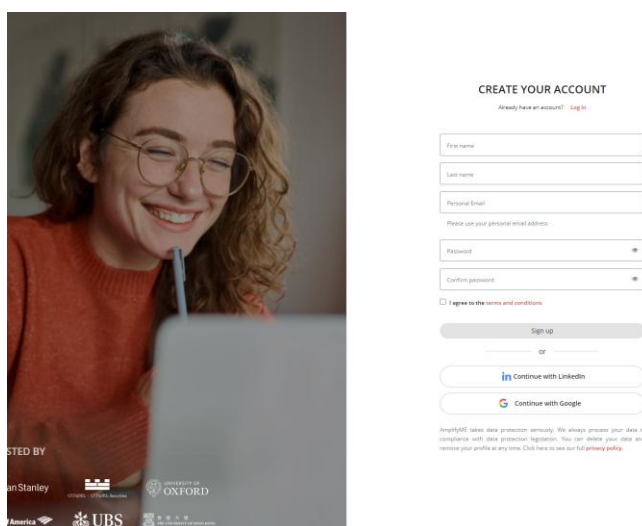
STED BY

an Stanley

CITADEL | CITADEL Securities

UNIVERSITY OF OXFORD

America

UBS

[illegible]

CREATE YOUR ACCOUNT

Already have an account? Log In

First name

Last name

Personal Email

Please use your personal email address

Password

Confirm password

I agree to the terms and conditions

Sign up

or

Continue with LinkedIn

Continue with Google

AmplifyME takes data protection seriously. We always process your data i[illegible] compliance with data protection legislation. You can delete your data an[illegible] remove your profile at any time. Click here to see our full privacy policy.